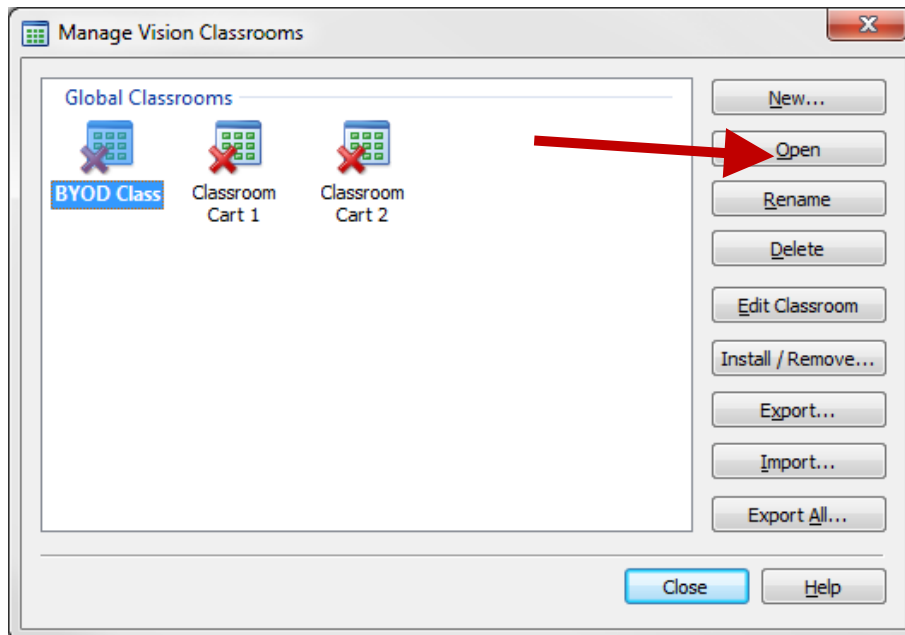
Manage Vision Classrooms

Global Classrooms

BYOD Class

Classroom Cart 1

Classroom Cart 2

New...

Open

Rename

Delete

Edit Classroom

Install / Remove...

Export...

Import...

Export All...

Close

Help